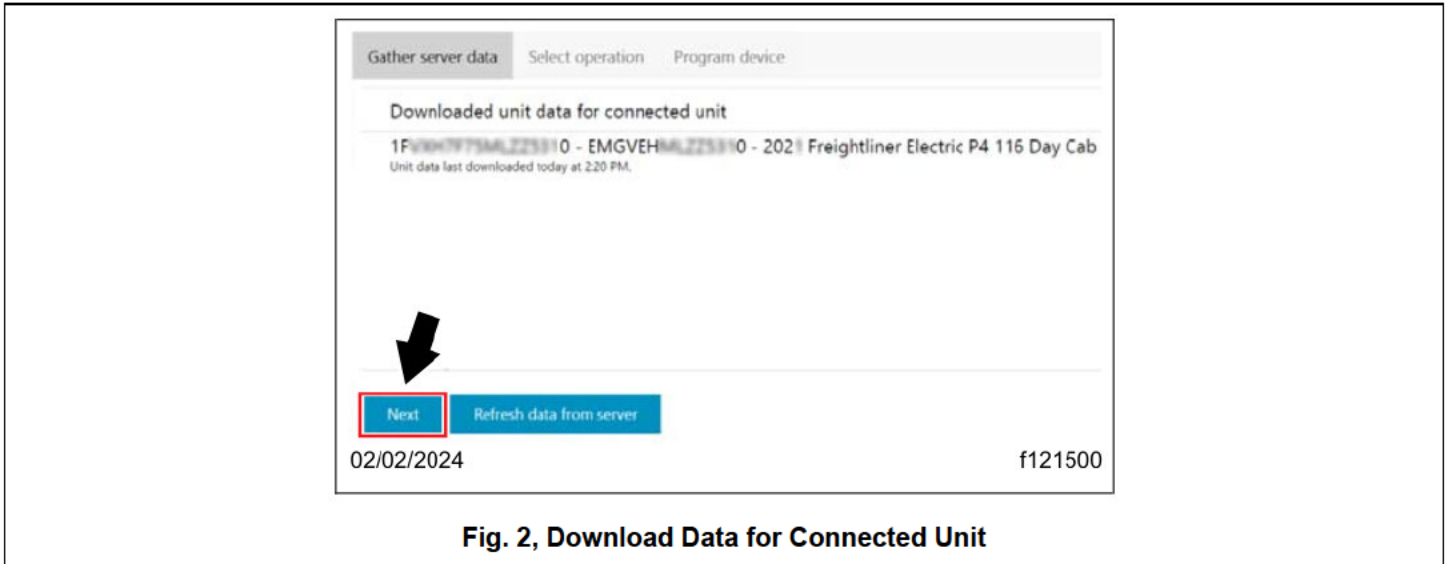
Gather server data Select operation Program device

Downloaded unit data for connected unit

1F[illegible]0 - EMGVEH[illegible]0 - 202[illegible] Freightliner Electric P4 116 Day Cab
Unit data last downloaded today at 2:20 PM.

Next Refresh data from server

02/02/2024 f121500

Fig. 2, Download Data for Connected Unit